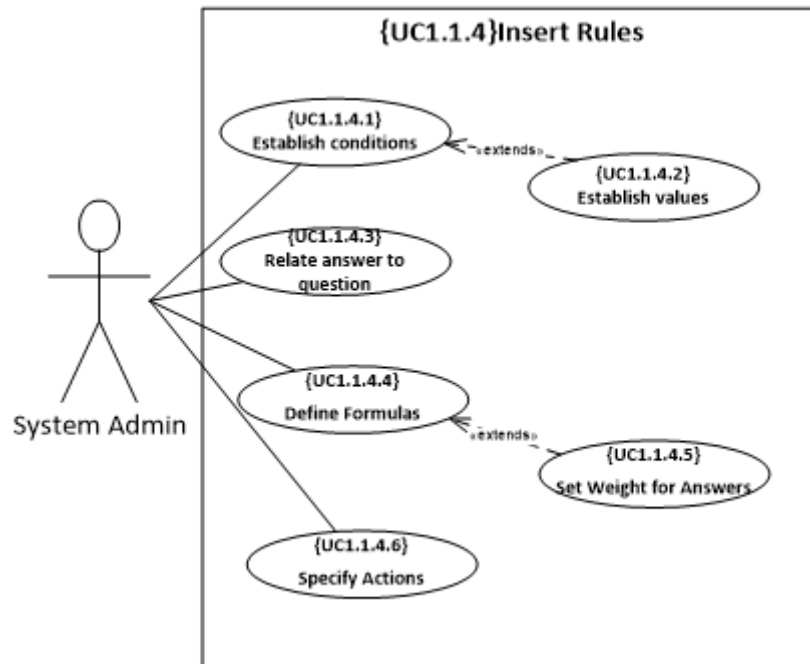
{UC1.1.4}Insert Rules

{UC1.1.4.1}
Establish conditions

«extends»

{UC1.1.4.2}
Establish values

{UC1.1.4.3}
Relate answer to question

{UC1.1.4.4}
Define Formulas

«extends»

{UC1.1.4.5}
Set Weight for Answers

{UC1.1.4.6}
Specify Actions

System Admin